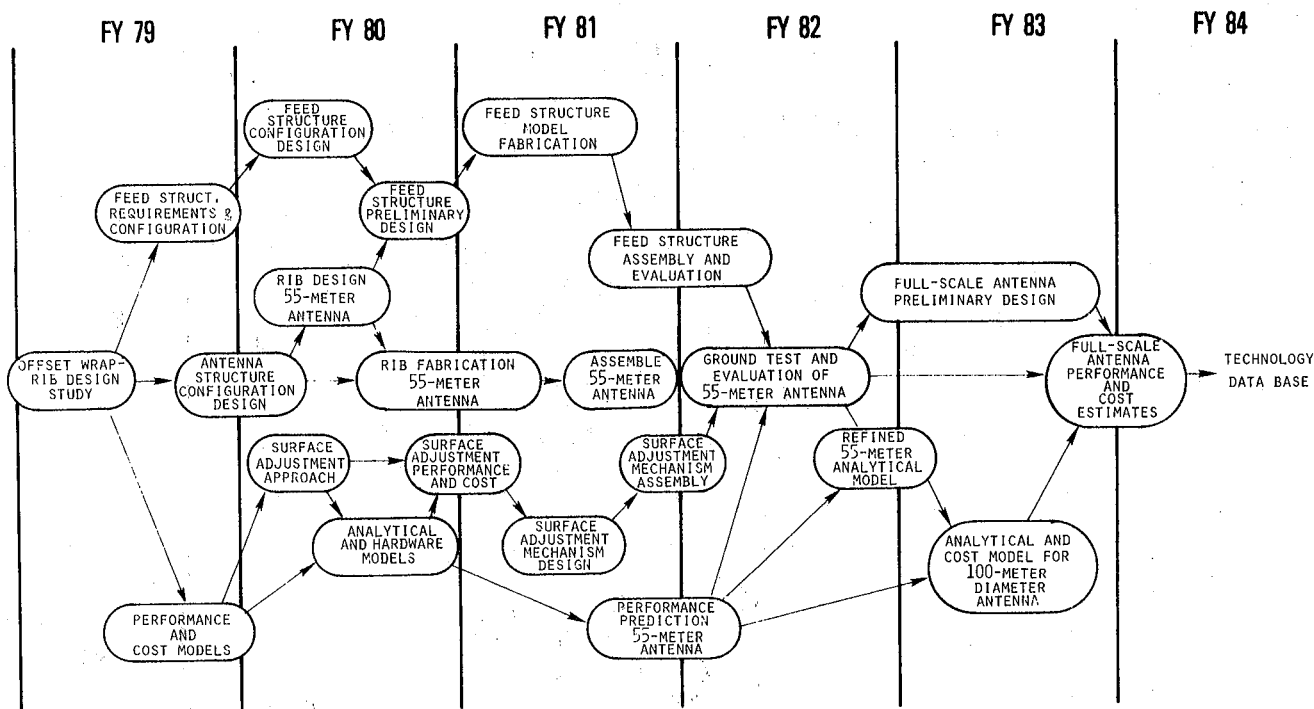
FY 79

FY 80

FY 81

FY 82

FY 83

FY 84

FEED STRUCTURE CONFIGURATION DESIGN

FEED STRUCTURE MODEL FABRICATION

FEED STRUCT. REQUIREMENTS & CONFIGURATION

FEED STRUCTURE PRELIMINARY DESIGN

FEED STRUCTURE ASSEMBLY AND EVALUATION

RIB DESIGN 55-METER ANTENNA

FULL-SCALE ANTENNA PRELIMINARY DESIGN

OFFSET WRAP-RIB DESIGN STUDY

ANTENNA STRUCTURE CONFIGURATION DESIGN

RIB FABRICATION 55-METER ANTENNA

ASSEMBLE 55-METER ANTENNA

GROUND TEST AND EVALUATION OF 55-METER ANTENNA

FULL-SCALE ANTENNA PERFORMANCE AND COST ESTIMATES

TECHNOLOGY DATA BASE

SURFACE ADJUSTMENT APPROACH

SURFACE ADJUSTMENT PERFORMANCE AND COST

SURFACE ADJUSTMENT MECHANISM ASSEMBLY

REFINED 55-METER ANALYTICAL MODEL

ANALYTICAL AND HARDWARE MODELS

SURFACE ADJUSTMENT MECHANISM DESIGN

ANALYTICAL AND COST MODEL FOR 100-METER DIAMETER ANTENNA

PERFORMANCE AND COST MODELS

PERFORMANCE PREDICTION 55-METER ANTENNA